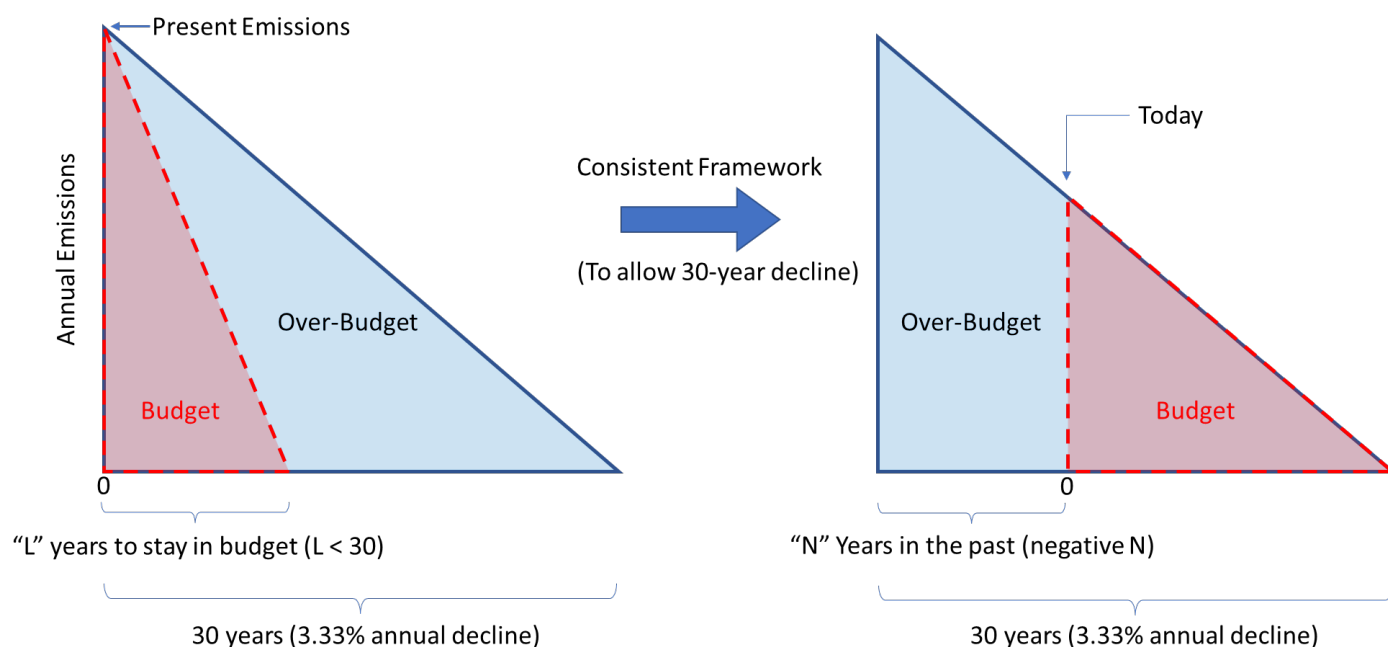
Present Emissions

Annual Emissions

Over-Budget

Budget

0

“L” years to stay in budget (L < 30)

30 years (3.33% annual decline)

Consistent Framework

(To allow 30-year decline)

Today

Over-Budget

Budget

0

“N” Years in the past (negative N)

30 years (3.33% annual decline)